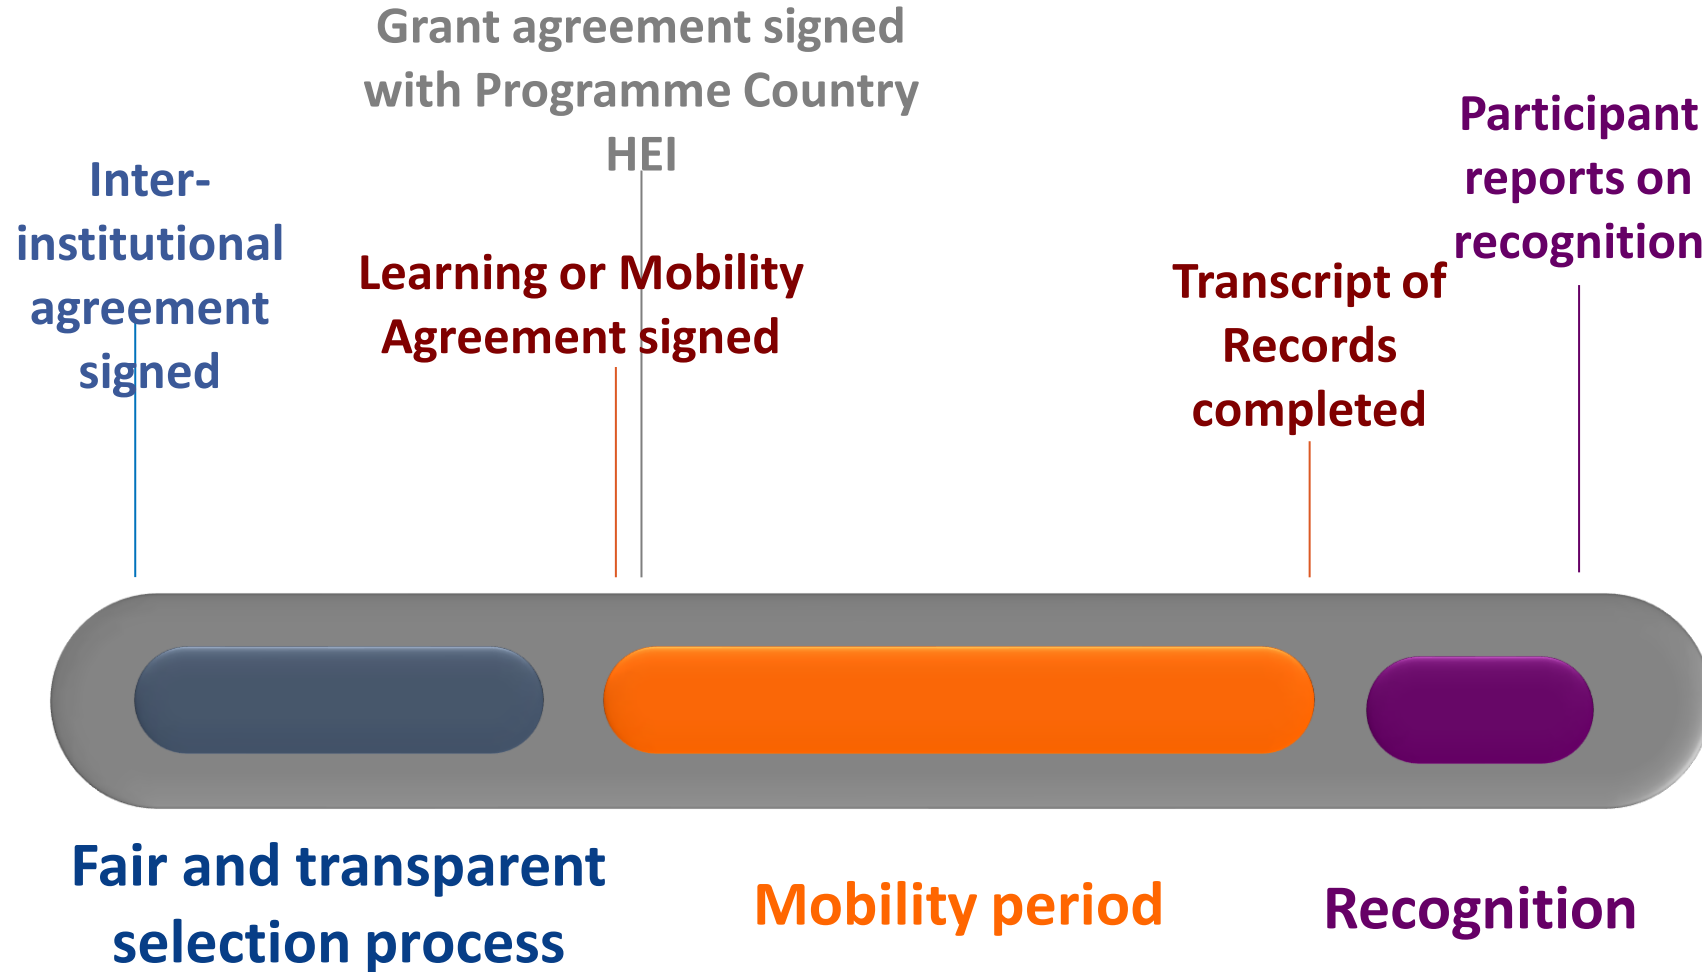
Grant agreement signed with Programme Country HEI

Inter-institutional agreement signed

Learning or Mobility Agreement signed

Participant reports on recognition

Transcript of Records completed

Fair and transparent selection process

Mobility period

Recognition